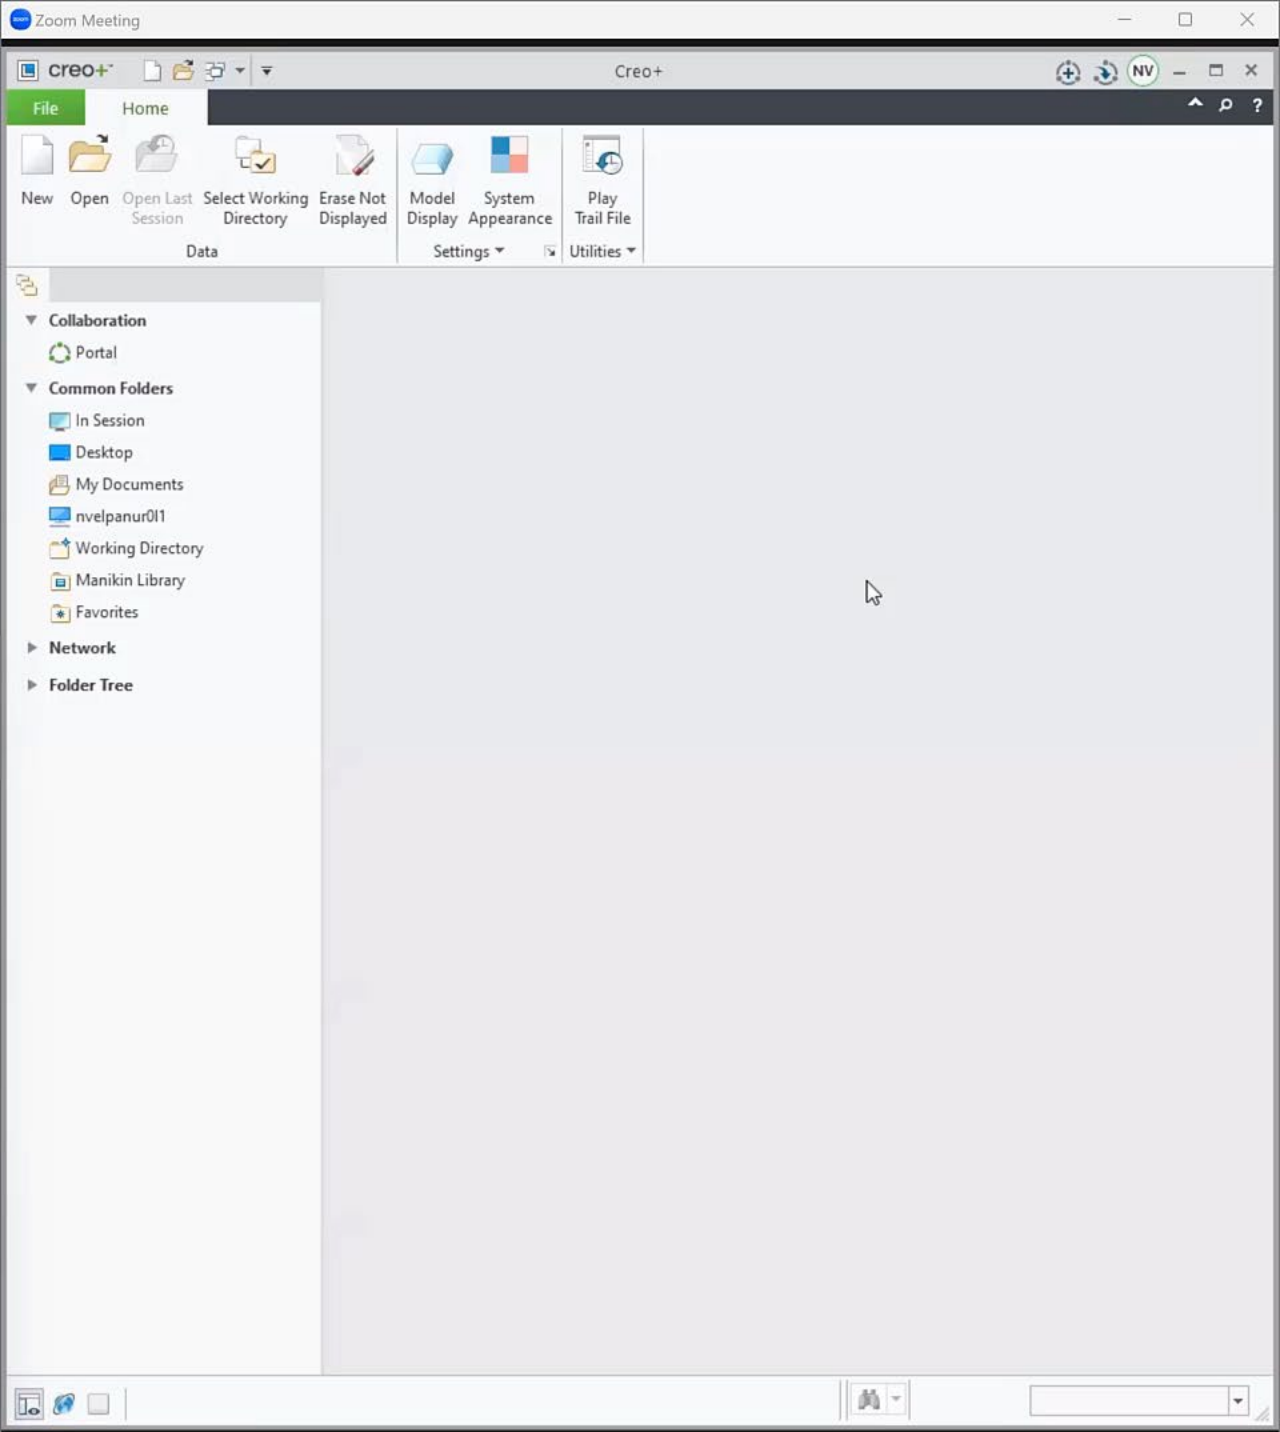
Zoom Meeting

creo+

Creo+

NV

File

Home

New

Open

Open Last Session

Select Working Directory

Erase Not Displayed

Data

Model Display

System Appearance

Settings

Play Trail File

Utilities

Collaboration

Portal

Common Folders

In Session

Desktop

My Documents

nvelpanur0l1

Working Directory

Manikin Library

Favorites

Network

Folder Tree